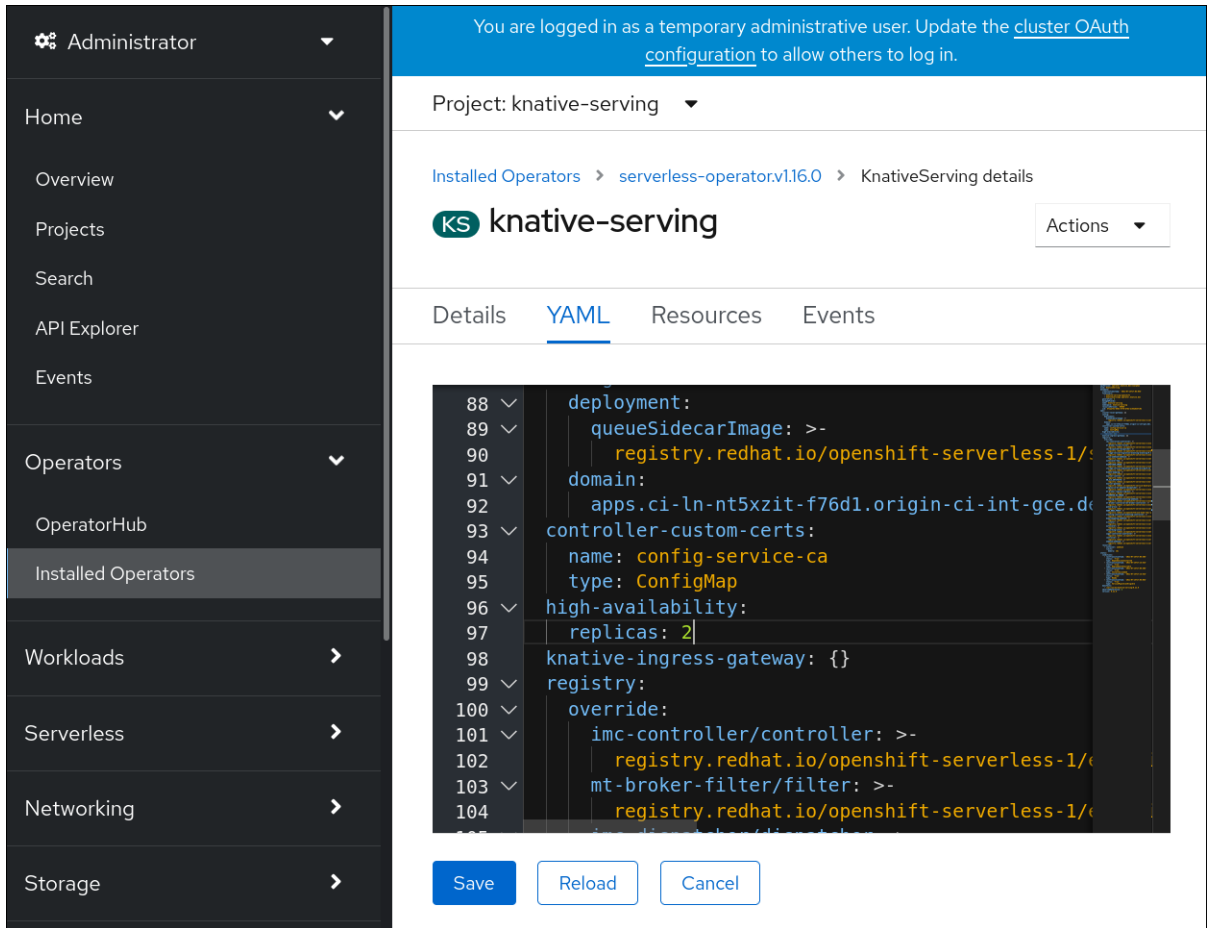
Administrator

Home

Overview

Projects

Search

API Explorer

Events

Operators

OperatorHub

Installed Operators

Workloads

Serverless

Networking

Storage

You are logged in as a temporary administrative user. Update the cluster OAuth configuration to allow others to log in.

Project: knative-serving

Installed Operators > serverless-operator.v1.16.0 > KnativeServing details

KS knative-serving

Actions

Details YAML Resources Events

88 deployment:
89 queueSidecarImage: >-
90 registry.redhat.io/openshift-serverless-1/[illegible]
91 domain:
92 apps.ci-ln-nt5xzit-f76d1.origin-ci-int-gce.d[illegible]
93 controller-custom-certs:
94 name: config-service-ca
95 type: ConfigMap
96 high-availability:
97 replicas: 2
98 knative-ingress-gateway: {}
99 registry:
100 override:
101 imc-controller/controller: >-
102 registry.redhat.io/openshift-serverless-1/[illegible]
103 mt-broker-filter/filter: >-
104 registry.redhat.io/openshift-serverless-1/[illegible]

Save Reload Cancel